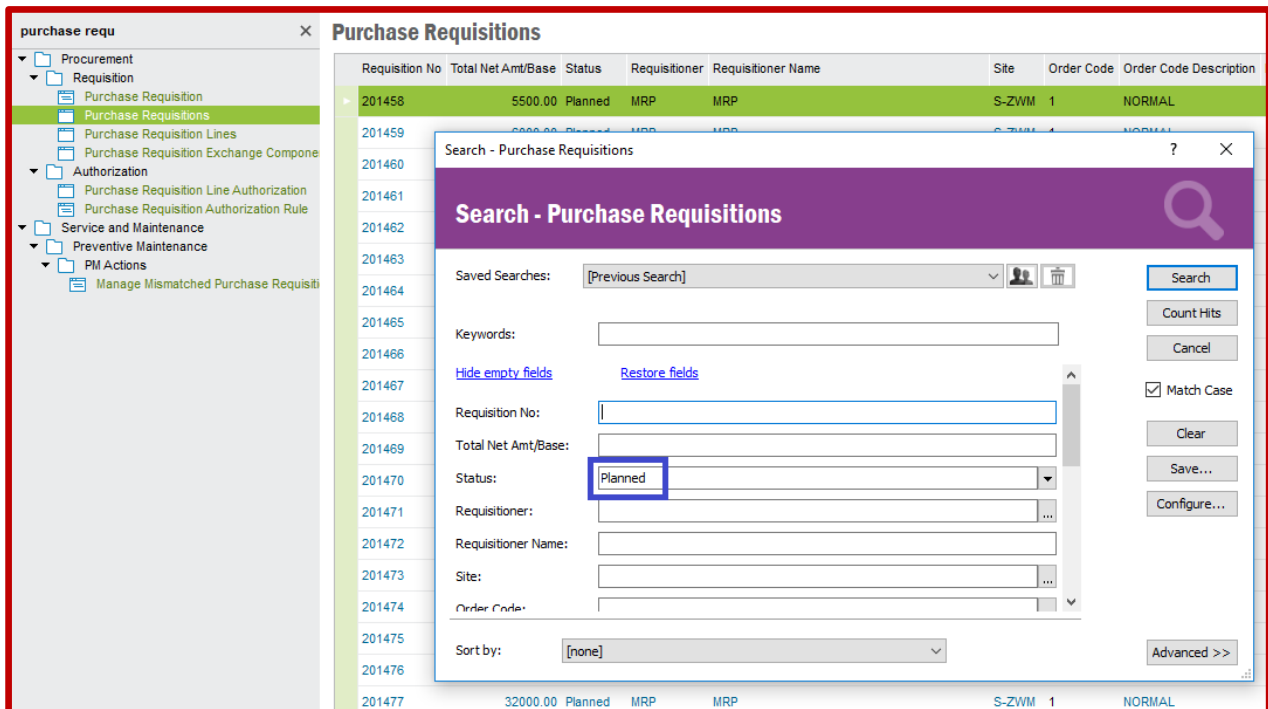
purchase requ ×

Procurement
Requisition
Purchase Requisition
Purchase Requisitions
Purchase Requisition Lines
Purchase Requisition Exchange Compone
Authorization
Purchase Requisition Line Authorization
Purchase Requisition Authorization Rule
Service and Maintenance
Preventive Maintenance
PM Actions
Manage Mismatched Purchase Requisiti

Purchase Requisitions

| Requisition No | Total Net Amt/Base | Status | Requisitioner | Requisitioner Name | Site | Order Code | Order Code Description |
|---|---|---|---|---|---|---|---|
| 201458 | 5500.00 | Planned | MRP | MRP | S-ZWM | 1 | NORMAL |
| 201459 | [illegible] | Planned | MRP | MRP | S-ZWM | 1 | NORMAL |
| 201460 | | | | | | | |
| 201461 | | | | | | | |
| 201462 | | | | | | | |
| 201463 | | | | | | | |
| 201464 | | | | | | | |
| 201465 | | | | | | | |
| 201466 | | | | | | | |
| 201467 | | | | | | | |
| 201468 | | | | | | | |
| 201469 | | | | | | | |
| 201470 | | | | | | | |
| 201471 | | | | | | | |
| 201472 | | | | | | | |
| 201473 | | | | | | | |
| 201474 | | | | | | | |
| 201475 | | | | | | | |
| 201476 | | | | | | | |
| 201477 | 32000.00 | Planned | MRP | MRP | S-ZWM | 1 | NORMAL |

Search - Purchase Requisitions ? ×

Search - Purchase Requisitions

Saved Searches: [Previous Search]
Keywords:
Hide empty fields
Restore fields
Requisition No:
Total Net Amt/Base:
Status: Planned
Requisitioner:
Requisitioner Name:
Site:
Order Code:
Sort by: [none]

Search
Count Hits
Cancel
Match Case
Clear
Save...
Configure...
Advanced >>